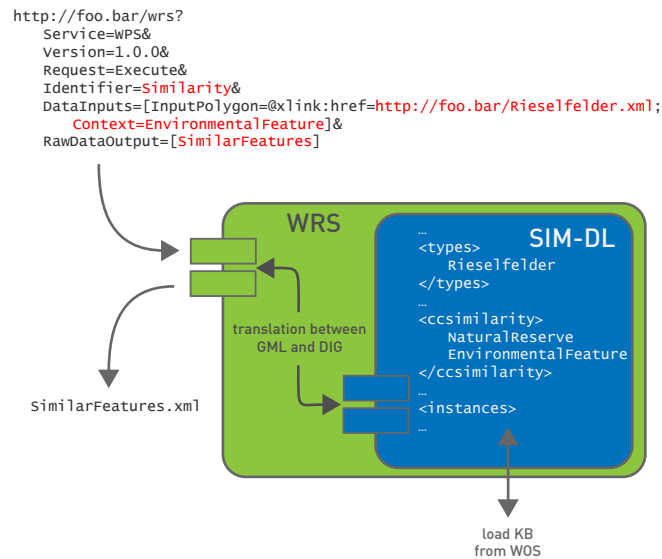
http://foo.bar/wrs?
Service=WPS&
Version=1.0.0&
Request=Execute&
Identifier=Similarity&
DataInputs=[InputPolygon=@xlink:href=http://foo.bar/Rieselfelder.xml;
Context=EnvironmentalFeature]&
RawDataOutput=[SimilarFeatures]

WRS

translation between GML and DIG

SimilarFeatures.xml

SIM-DL

…
<types>
Rieselfelder
</types>
…
<ccsimilarity>
NaturalReserve
EnvironmentalFeature
</ccsimilarity>
…
<instances>
…

load KB from WOS